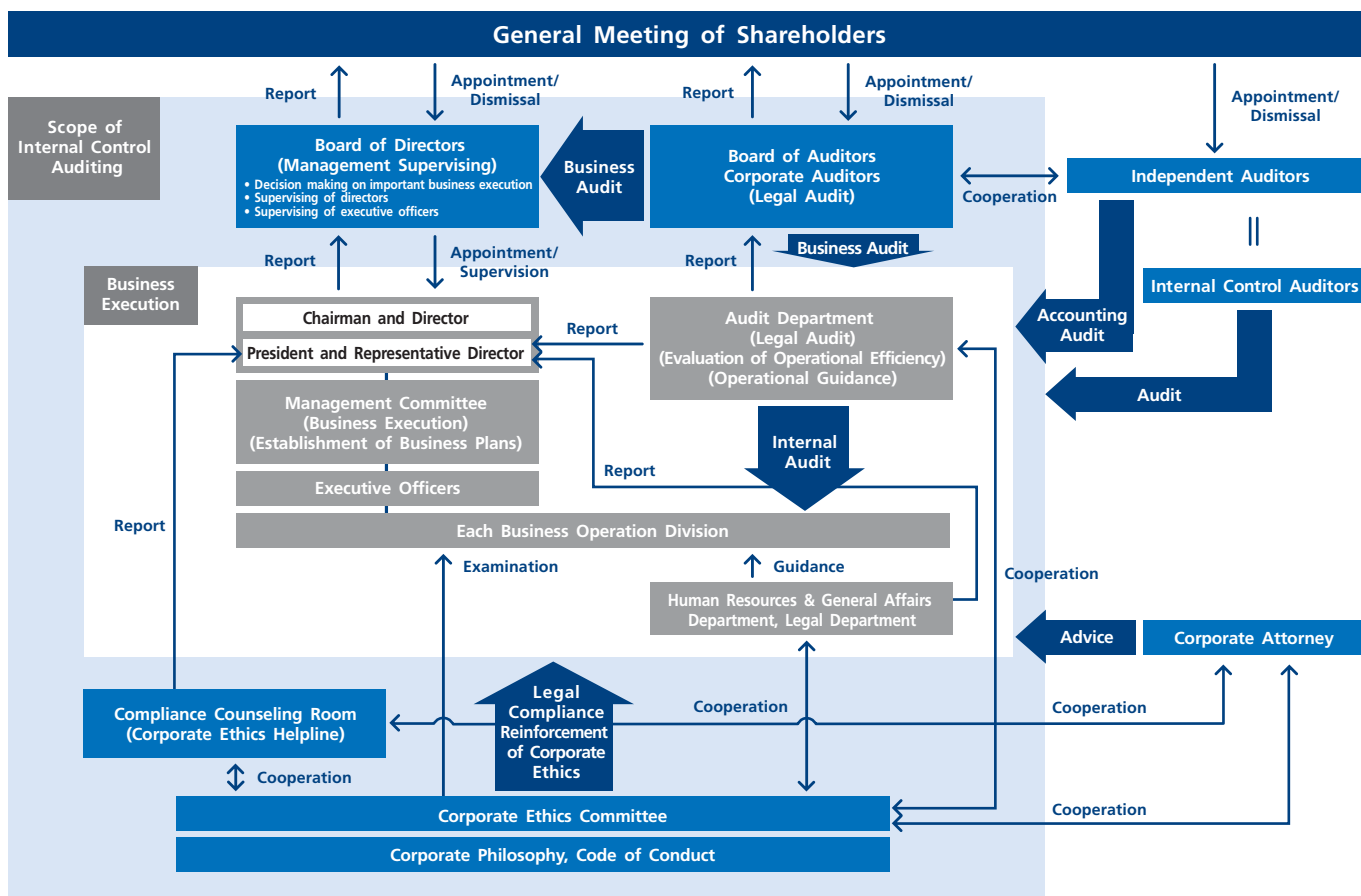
General Meeting of Shareholders

Report

Appointment/ Dismissal

Report

Appointment/ Dismissal

Appointment/ Dismissal

Scope of Internal Control Auditing

Board of Directors (Management Supervising)
• Decision making on important business execution
• Supervising of directors
• Supervising of executive officers

Business Audit

Board of Auditors Corporate Auditors (Legal Audit)

Cooperation

Independent Auditors

||

Internal Control Auditors

Business Audit

Report

Appointment/ Supervision

Report

Business Execution

Chairman and Director

President and Representative Director

Report

Audit Department (Legal Audit) (Evaluation of Operational Efficiency) (Operational Guidance)

Accounting Audit

Audit

Management Committee (Business Execution) (Establishment of Business Plans)

Internal Audit

Report

Executive Officers

Report

Each Business Operation Division

Examination

Guidance

Cooperation

Human Resources & General Affairs Department, Legal Department

Advice

Corporate Attorney

Legal Compliance Reinforcement of Corporate Ethics

Compliance Counseling Room (Corporate Ethics Helpline)

Cooperation

Cooperation

Cooperation

Corporate Ethics Committee

Cooperation

Corporate Philosophy, Code of Conduct